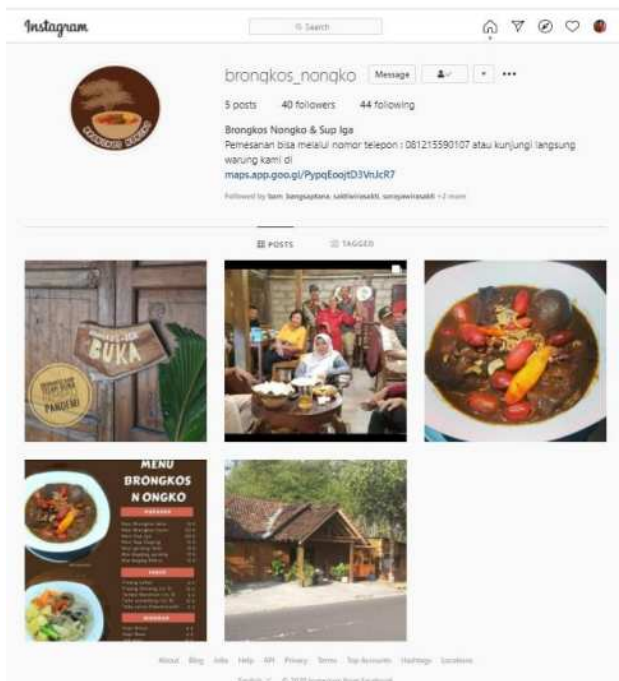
Instagram

Search

brongkos_nongko Message

5 posts 40 followers 44 following

Brongkos Nongko & Sup Iga
Pemesanan bisa melalui nomor telepon : 081215590107 atau kunjungi langsung warung kami di
maps.app.goo.gl/PypqEoojtD3VnJcR7

Followed by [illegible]

POSTS TAGGED

BUKA

PANDEMI

MENU BRONGKOS N ONGKO

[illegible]

About Blog Jobs Help API Privacy Terms Top Accounts Hashtags Locations

English © 2020 Instagram from Facebook